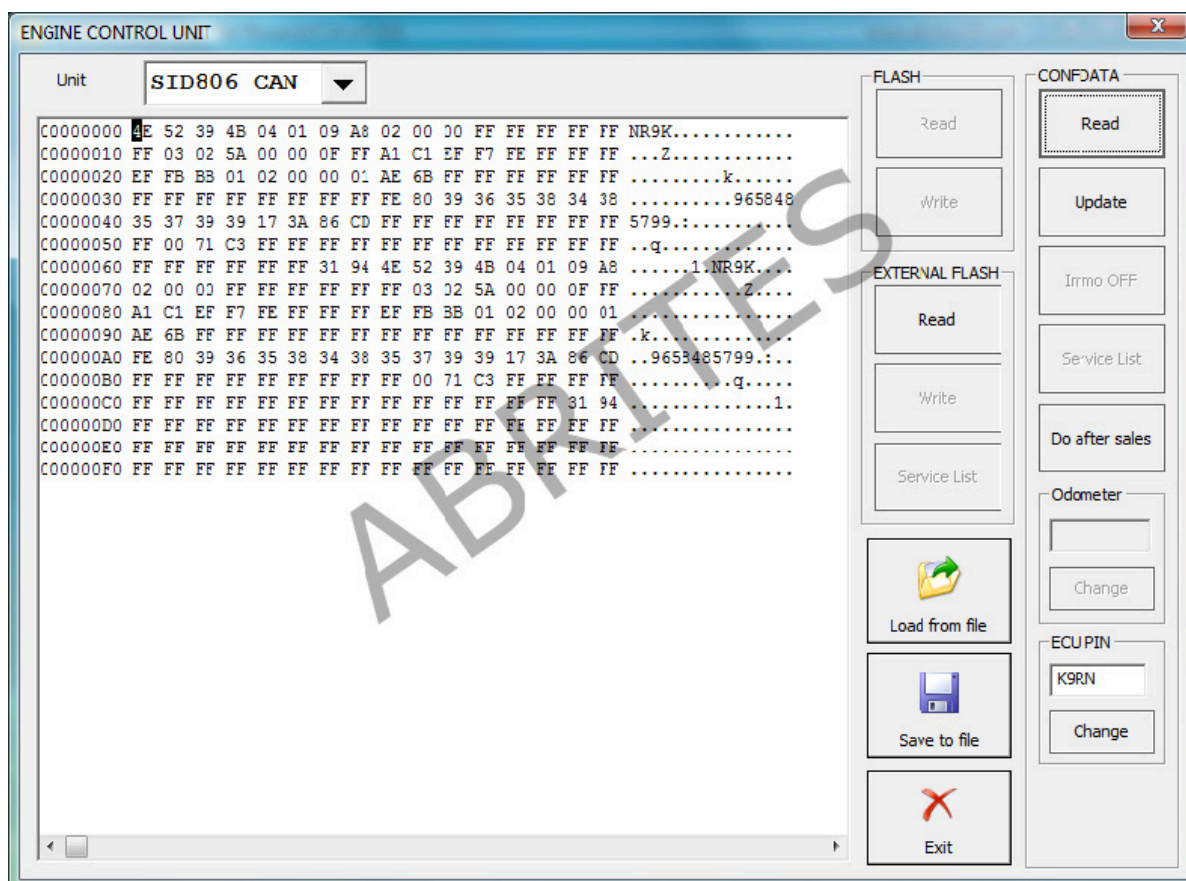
ENGINE CONTROL UNIT

Unit SID806 CAN

C0000000 4E 52 39 4B 04 01 09 A8 02 00 00 FF FF FF FF FF NR9K...........
C0000010 FF 03 02 5A 00 00 0F FF A1 C1 EF F7 FE FF FF FF ...Z............
C0000020 EF FB BB 01 02 00 00 01 AE 6B FF FF FF FF FF FF .........k......
C0000030 FF FF FF FF FF FF FF FF FE 80 39 36 35 38 34 38 ..........965848
C0000040 35 37 39 39 17 3A 86 CD FF FF FF FF FF FF FF FF 5799.:..........
C0000050 FF 00 71 C3 FF FF FF FF FF FF FF FF FF FF FF FF ..q.............
C0000060 FF FF FF FF FF FF 31 94 4E 52 39 4B 04 01 09 A8 ......1.NR9K....
C0000070 02 00 00 FF FF FF FF FF FF 03 02 5A 00 00 0F FF ...........Z....
C0000080 A1 C1 EF F7 FE FF FF FF EF FB BB 01 02 00 00 01 ................
C0000090 AE 6B FF FF FF FF FF FF FF FF FF FF FF FF FF FF .k..............
C00000A0 FE 80 39 36 35 38 34 38 35 37 39 39 17 3A 86 CD ..9658485799.:..
C00000B0 FF FF FF FF FF FF FF FF FF 00 71 C3 FF FF FF FF ..........q.....
C00000C0 FF FF FF FF FF FF FF FF FF FF FF FF FF FF 31 94 ..............1.
C00000D0 FF FF FF FF FF FF FF FF FF FF FF FF FF FF FF FF ................
C00000E0 FF FF FF FF FF FF FF FF FF FF FF FF FF FF FF FF ................
C00000F0 FF FF FF FF FF FF FF FF FF FF FF FF FF FF FF FF ................

ABRITES

FLASH
Read
Write

EXTERNAL FLASH
Read
Write
Service List

Load from file
Save to file
Exit

CONFDATA
Read
Update
Immo OFF
Service List
Do after sales
Odometer
Change
ECU PIN
K9RN
Change